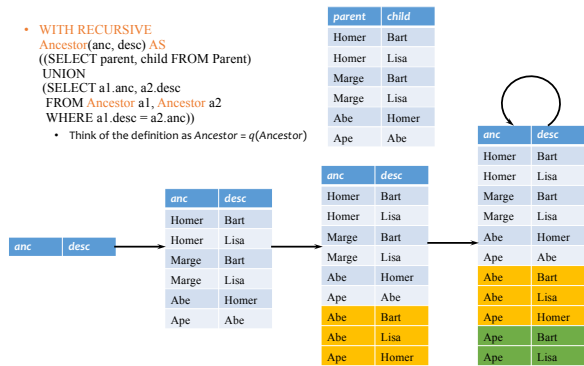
• WITH RECURSIVE
Ancestor(anc, desc) AS
((SELECT parent, child FROM Parent)
UNION
(SELECT a1.anc, a2.desc
FROM Ancestor a1, Ancestor a2
WHERE a1.desc = a2.anc))

• Think of the definition as $Ancestor = q(Ancestor)$

| parent | child |
|---|---|
| Homer | Bart |
| Homer | Lisa |
| Marge | Bart |
| Marge | Lisa |
| Abe | Homer |
| Ape | Abe |

| anc | desc |
|---|---|

| anc | desc |
|---|---|
| Homer | Bart |
| Homer | Lisa |
| Marge | Bart |
| Marge | Lisa |
| Abe | Homer |
| Ape | Abe |

| anc | desc |
|---|---|
| Homer | Bart |
| Homer | Lisa |
| Marge | Bart |
| Marge | Lisa |
| Abe | Homer |
| Ape | Abe |
| Abe | Bart |
| Abe | Lisa |
| Ape | Homer |

| anc | desc |
|---|---|
| Homer | Bart |
| Homer | Lisa |
| Marge | Bart |
| Marge | Lisa |
| Abe | Homer |
| Ape | Abe |
| Abe | Bart |
| Abe | Lisa |
| Ape | Homer |
| Ape | Bart |
| Ape | Lisa |